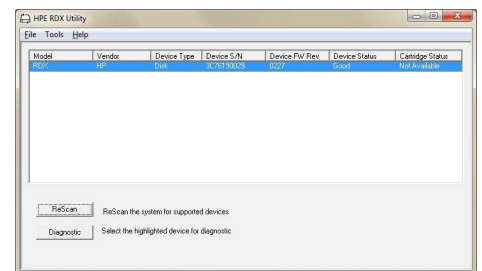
HPE RDX Utility

File Tools Help

| Model | Vendor | Device Type | Device S/N | Device FW Rev | Device Status | Cartridge Status |
|---|---|---|---|---|---|---|
| RDX | HP | Disk | 3C76190029 | 0227 | Good | Not Available |

ReScan ReScan the system for supported devices

Diagnostic Select the highlighted device for diagnostic